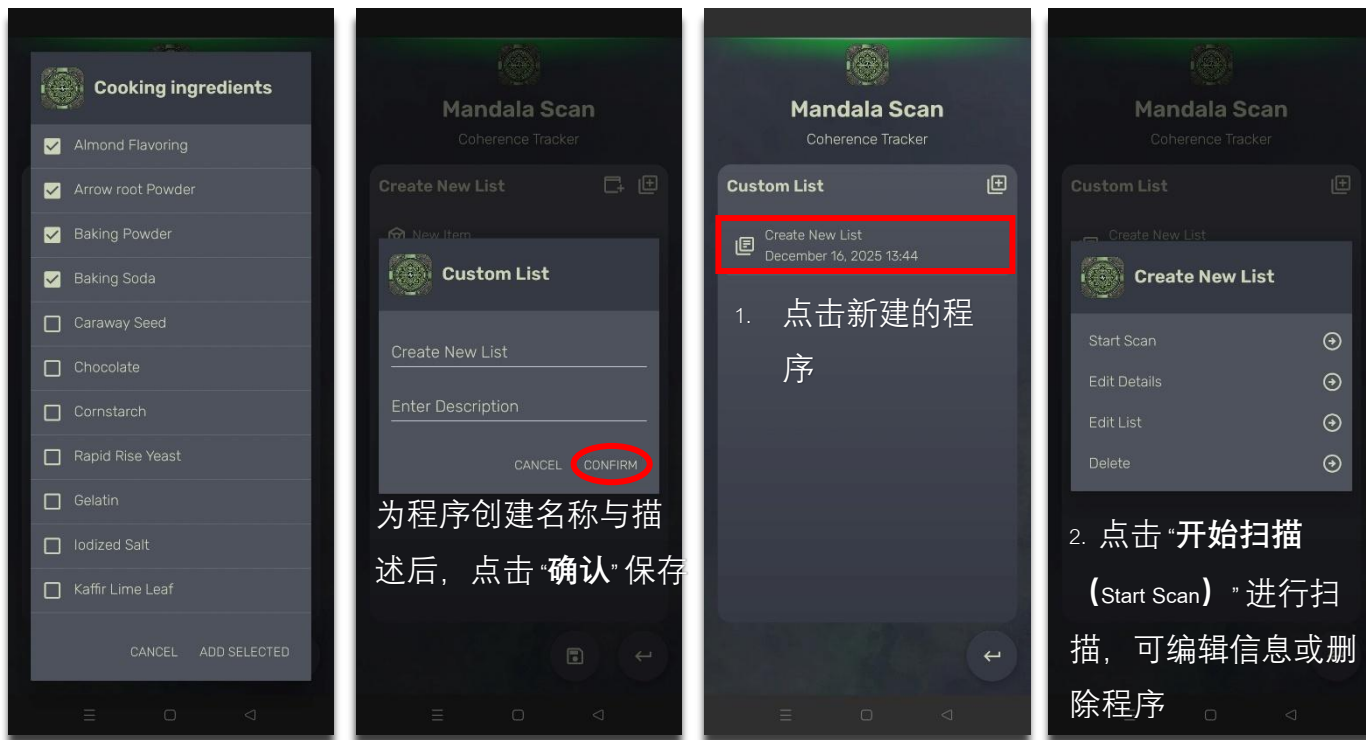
Cooking ingredients

Almond Flavoring
Arrow root Powder
Baking Powder
Baking Soda
Caraway Seed
Chocolate
Cornstarch
Rapid Rise Yeast
Gelatin
Iodized Salt
Kaffir Lime Leaf

CANCEL ADD SELECTED

Mandala Scan
Coherence Tracker

Create New List
New Item

Custom List

Create New List
Enter Description

CANCEL CONFIRM

为程序创建名称与描述后，点击"确认"保存

Mandala Scan
Coherence Tracker

Custom List

Create New List
December 16, 2025 13:44

1. 点击新建的程序

Mandala Scan
Coherence Tracker

Custom List
Create New List

Create New List

Start Scan
Edit Details
Edit List
Delete

2. 点击"开始扫描（Start Scan）"进行扫描，可编辑信息或删除程序